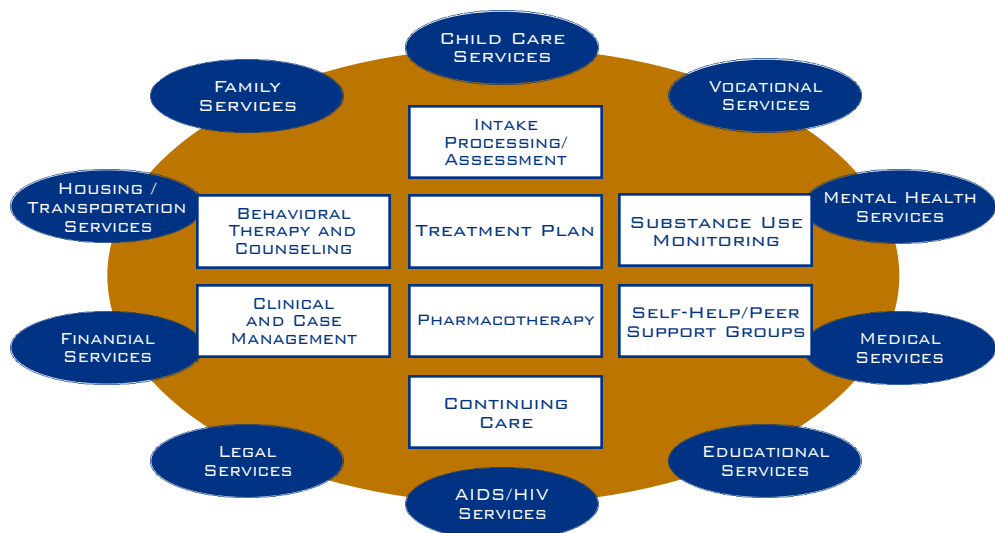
Child Care Services

Family Services

Vocational Services

Intake Processing/ Assessment

Housing / Transportation Services

Behavioral Therapy and Counseling

Treatment Plan

Substance Use Monitoring

Mental Health Services

Clinical and Case Management

Pharmacotherapy

Self-Help/Peer Support Groups

Financial Services

Medical Services

Continuing Care

Legal Services

Educational Services

AIDS/HIV Services